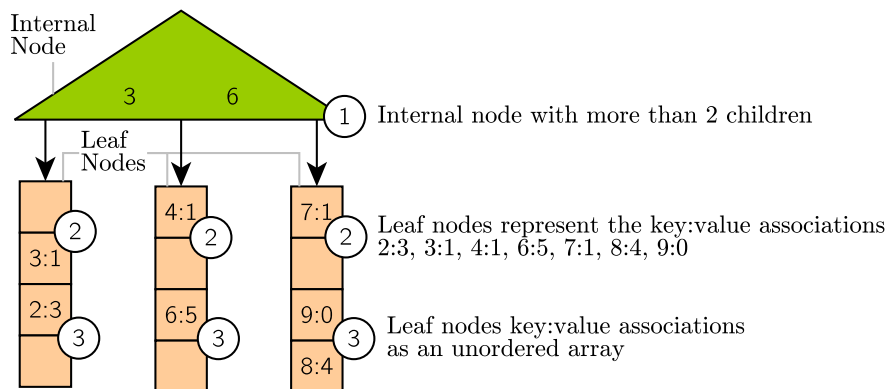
Internal Node

3

6

1 Internal node with more than 2 children

Leaf Nodes

3:1

2:3

4:1

6:5

7:1

9:0

8:4

2 Leaf nodes represent the key:value associations 2:3, 3:1, 4:1, 6:5, 7:1, 8:4, 9:0

3 Leaf nodes key:value associations as an unordered array